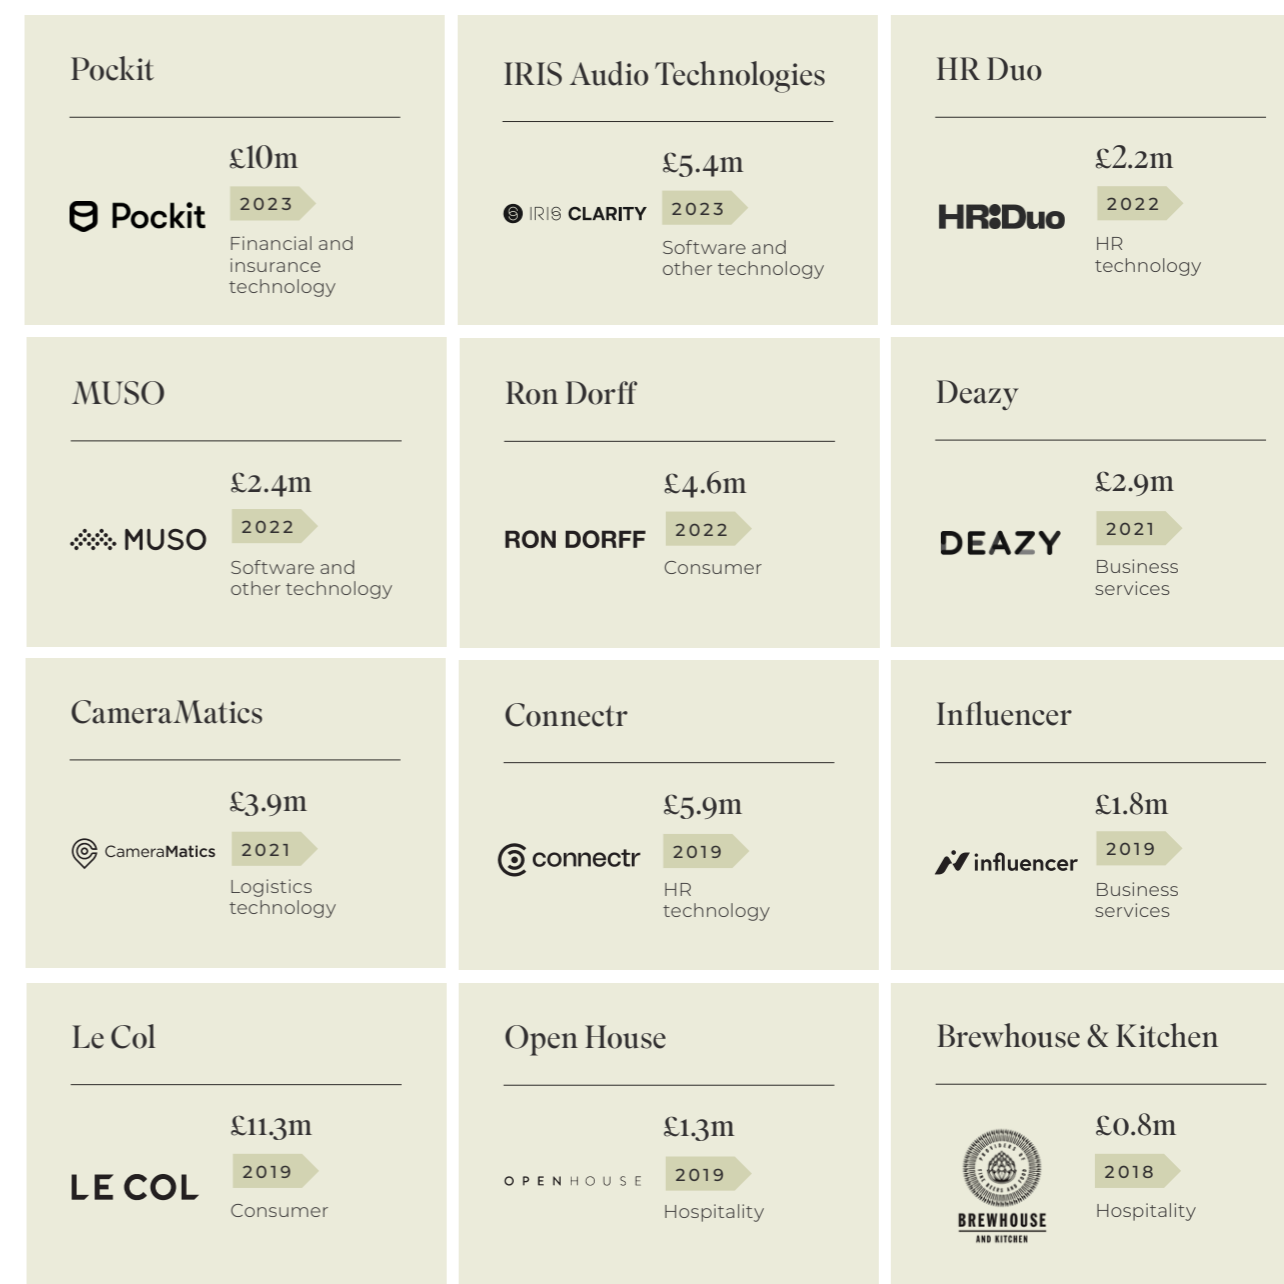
Pockit

Pockit

£10m

2023

Financial and insurance technology

IRIS Audio Technologies

IRIS CLARITY

£5.4m

2023

Software and other technology

HR Duo

HR:Duo

£2.2m

2022

HR technology

MUSO

MUSO

£2.4m

2022

Software and other technology

Ron Dorff

RON DORFF

£4.6m

2022

Consumer

Deazy

DEAZY

£2.9m

2021

Business services

CameraMatics

CameraMatics

£3.9m

2021

Logistics technology

Connectr

connectr

£5.9m

2019

HR technology

Influencer

influencer

£1.8m

2019

Business services

Le Col

LE COL

£11.3m

2019

Consumer

Open House

OPEN HOUSE

£1.3m

2019

Hospitality

Brewhouse & Kitchen

BREWHOUSE AND KITCHEN

£0.8m

2018

Hospitality